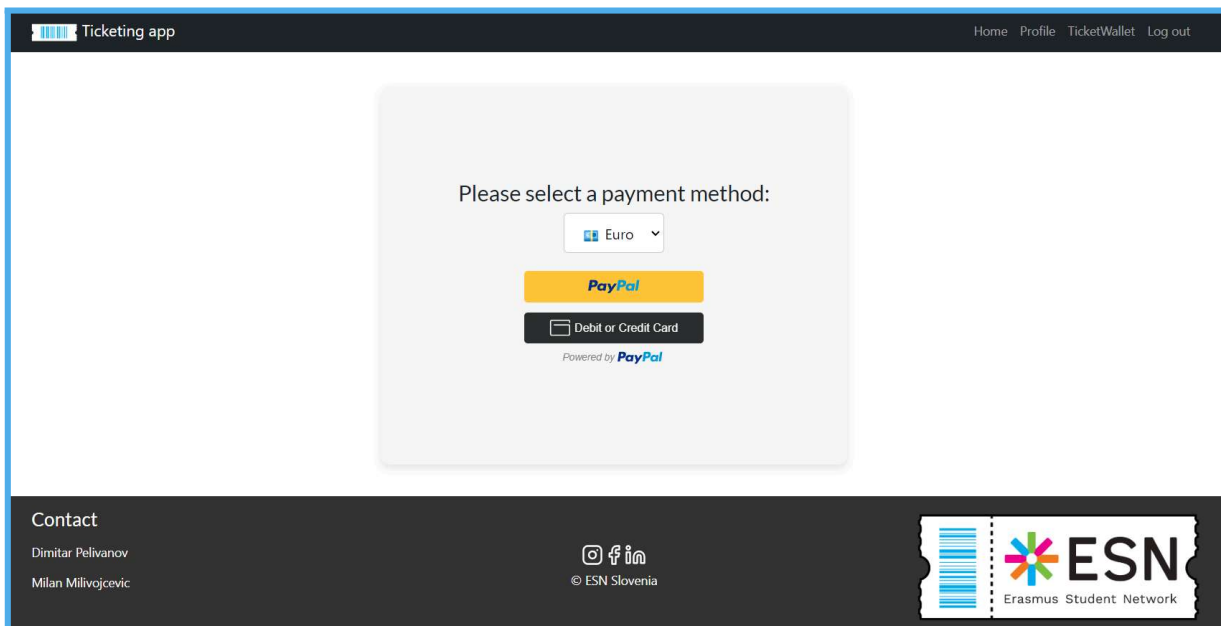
Ticketing app

Home Profile TicketWallet Log out

Please select a payment method:

Euro

PayPal

Debit or Credit Card

Powered by PayPal

Contact

Dimitar Pelivanov

Milan Milivojcevic

© ESN Slovenia

ESN

Erasmus Student Network